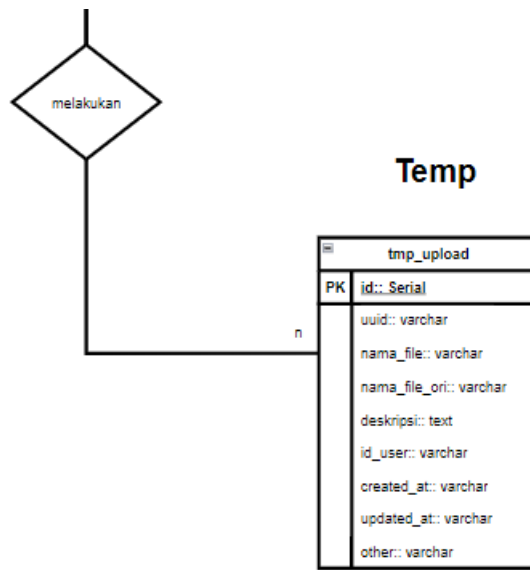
melakukan

Temp

n

| | tmp_upload |
|---|---|
| PK | id:: Serial |
| | uuid:: varchar |
| | nama_file:: varchar |
| | nama_file_ori:: varchar |
| | deskripsi:: text |
| | id_user:: varchar |
| | created_at:: varchar |
| | updated_at:: varchar |
| | other:: varchar |